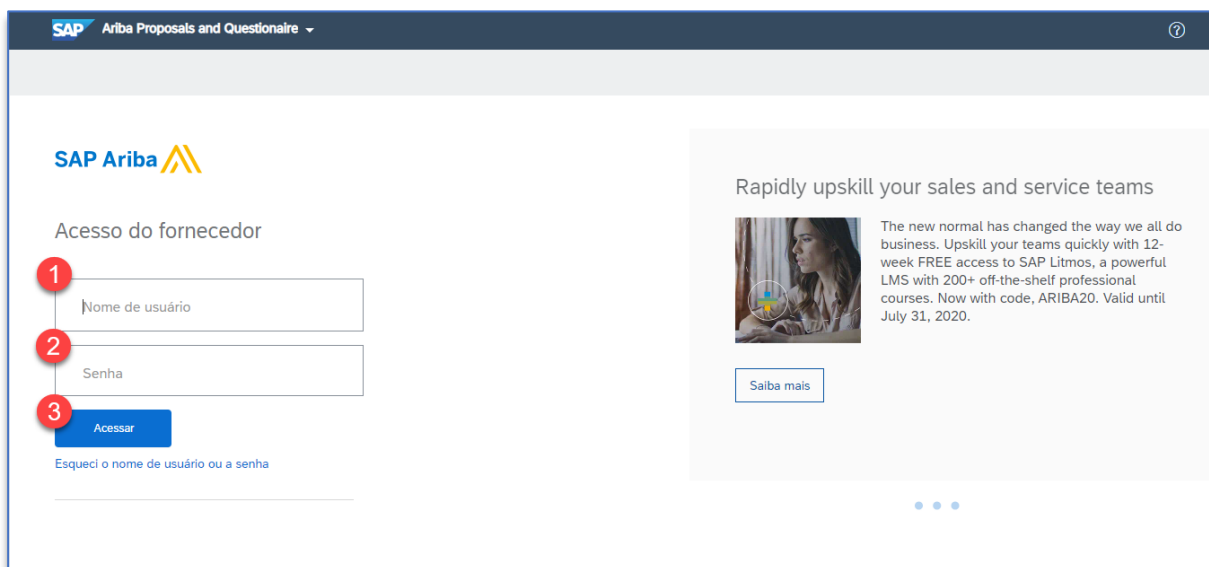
SAP Ariba Proposals and Questionaire ▾

?

SAP Ariba

Acesso do fornecedor

1
Nome de usuário

2
Senha

3
Acessar

Esqueci o nome de usuário ou a senha

Rapidly upskill your sales and service teams

The new normal has changed the way we all do business. Upskill your teams quickly with 12-week FREE access to SAP Litmos, a powerful LMS with 200+ off-the-shelf professional courses. Now with code, ARIBA20. Valid until July 31, 2020.

Saiba mais